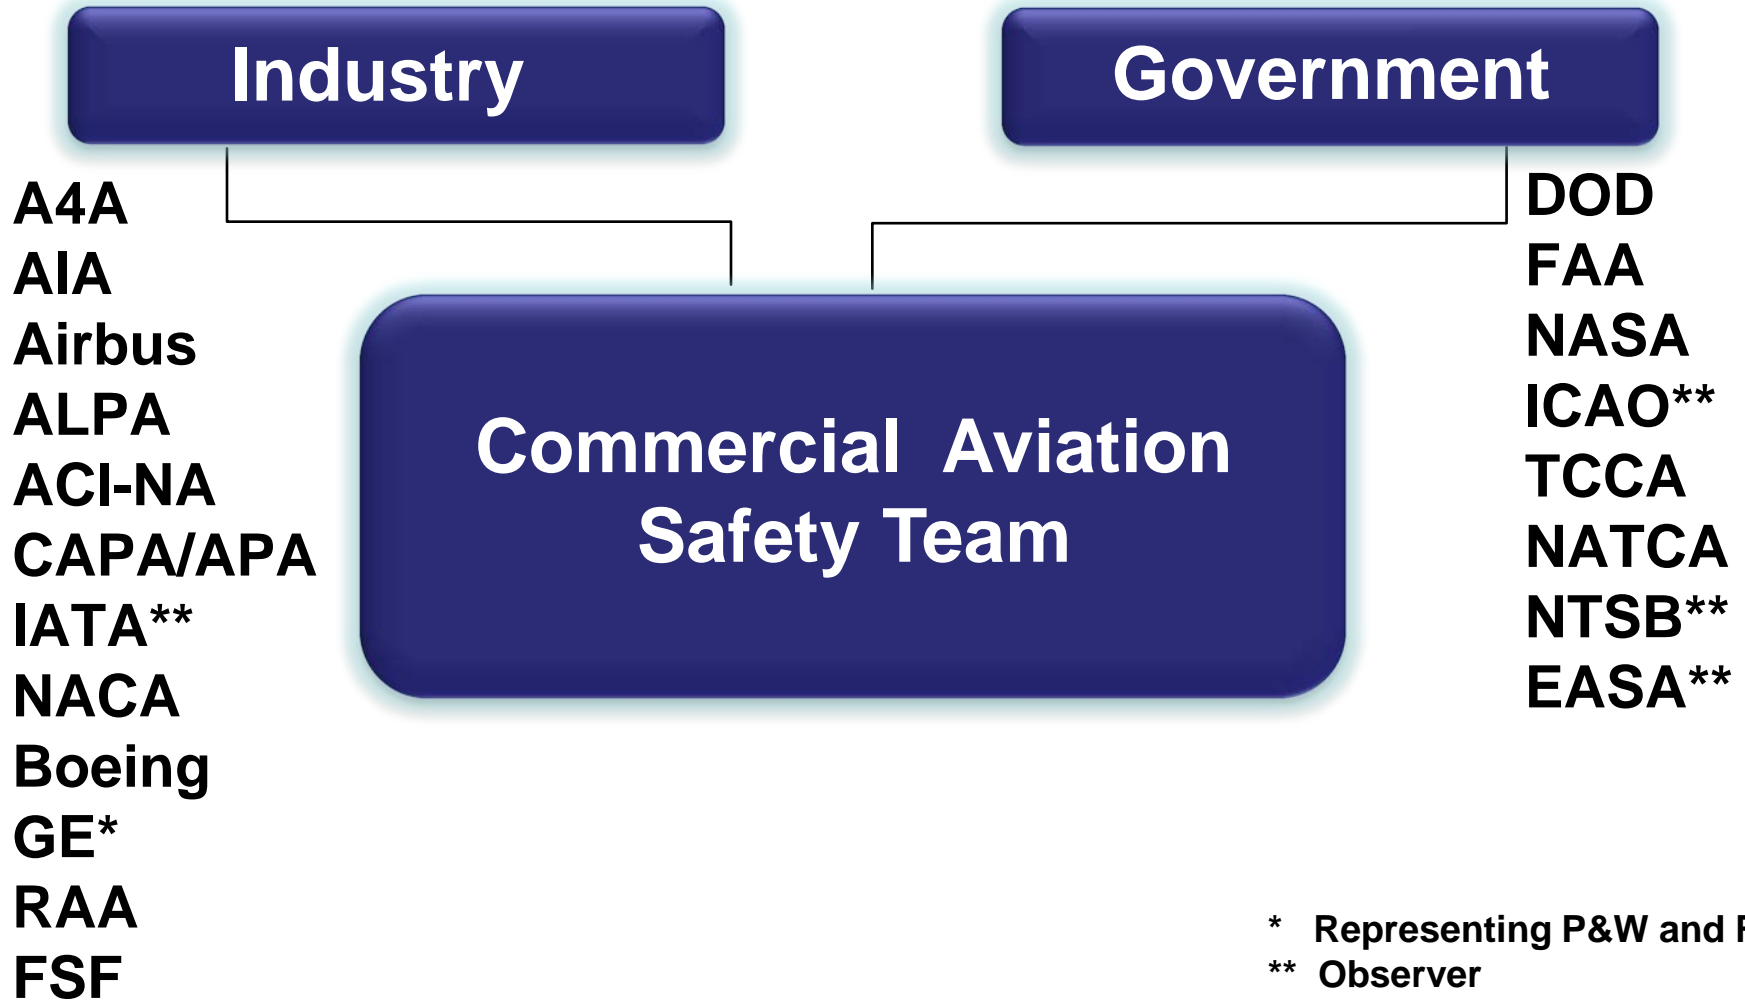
Industry

Government

A4A
AIA
Airbus
ALPA
ACI-NA
CAPA/APA
IATA**
NACA
Boeing
GE*
RAA
FSF

Commercial Aviation Safety Team

DOD
FAA
NASA
ICAO**
TCCA
NATCA
NTSB**
EASA**

* Representing P&W and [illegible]
** Observer